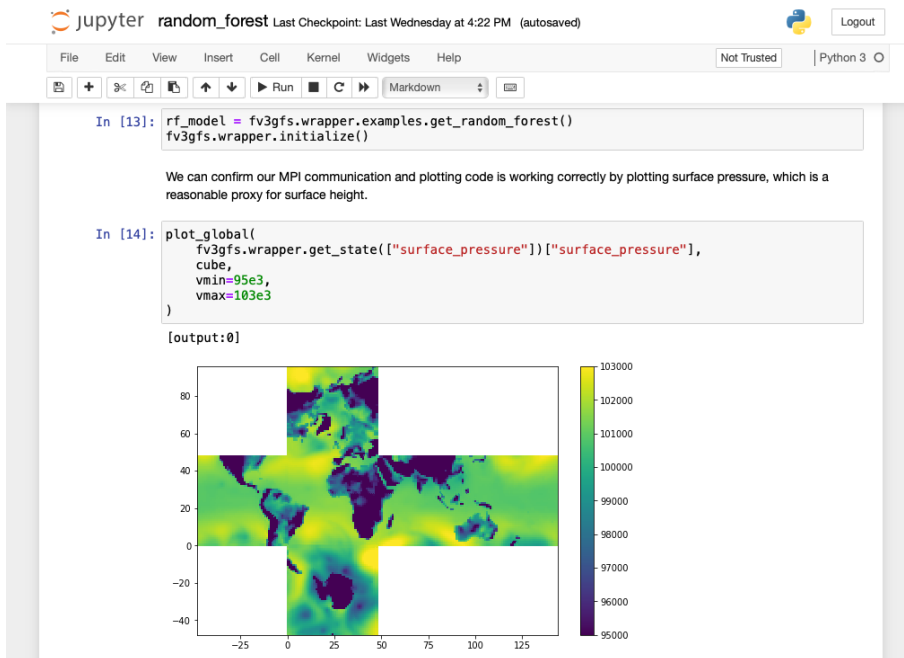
jupyter random_forest Last Checkpoint: Last Wednesday at 4:22 PM (autosaved)

Logout

File Edit View Insert Cell Kernel Widgets Help

Not Trusted

Python 3

Run

Markdown

In [13]: rf_model = fv3gfs.wrapper.examples.get_random_forest()
fv3gfs.wrapper.initialize()

We can confirm our MPI communication and plotting code is working correctly by plotting surface pressure, which is a reasonable proxy for surface height.

In [14]: plot_global(
    fv3gfs.wrapper.get_state(["surface_pressure"])["surface_pressure"],
    cube,
    vmin=95e3,
    vmax=103e3
)

[output:0]

80
60
40
20
0
−20
−40

−25 0 25 50 75 100 125

103000
102000
101000
100000
99000
98000
97000
96000
95000